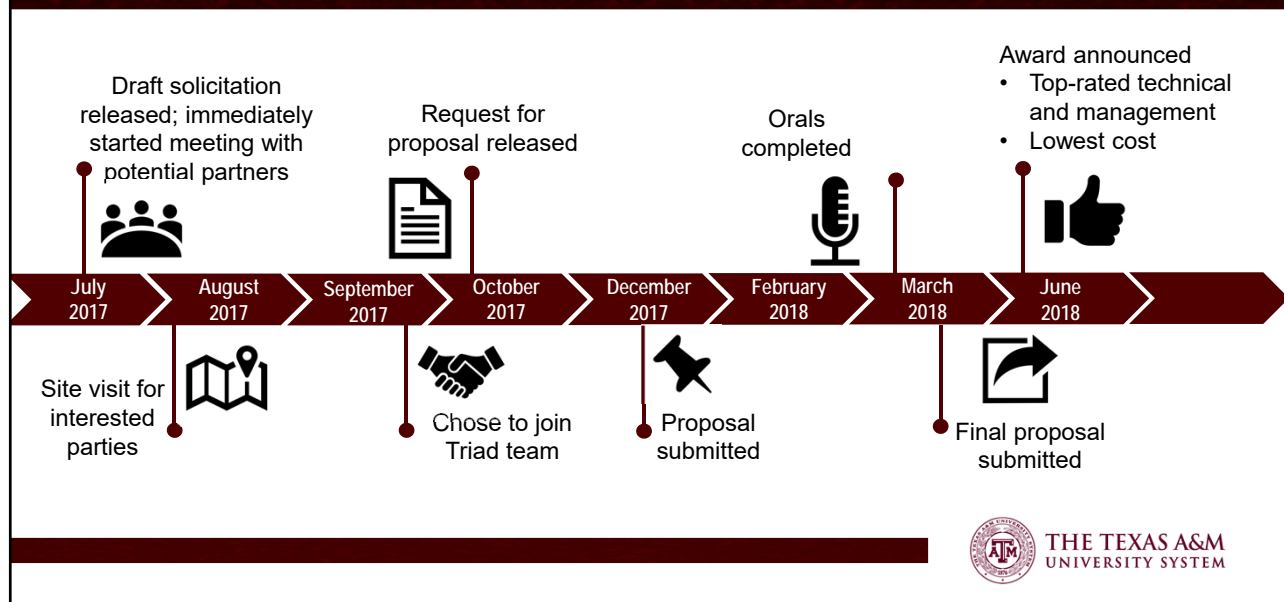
Draft solicitation released; immediately started meeting with potential partners

Request for proposal released

Orals completed

Award announced
• Top-rated technical and management
• Lowest cost

July 2017

August 2017

September 2017

October 2017

December 2017

February 2018

March 2018

June 2018

Site visit for interested parties

Chose to join Triad team

Proposal submitted

Final proposal submitted

ATM
THE TEXAS A&M UNIVERSITY SYSTEM